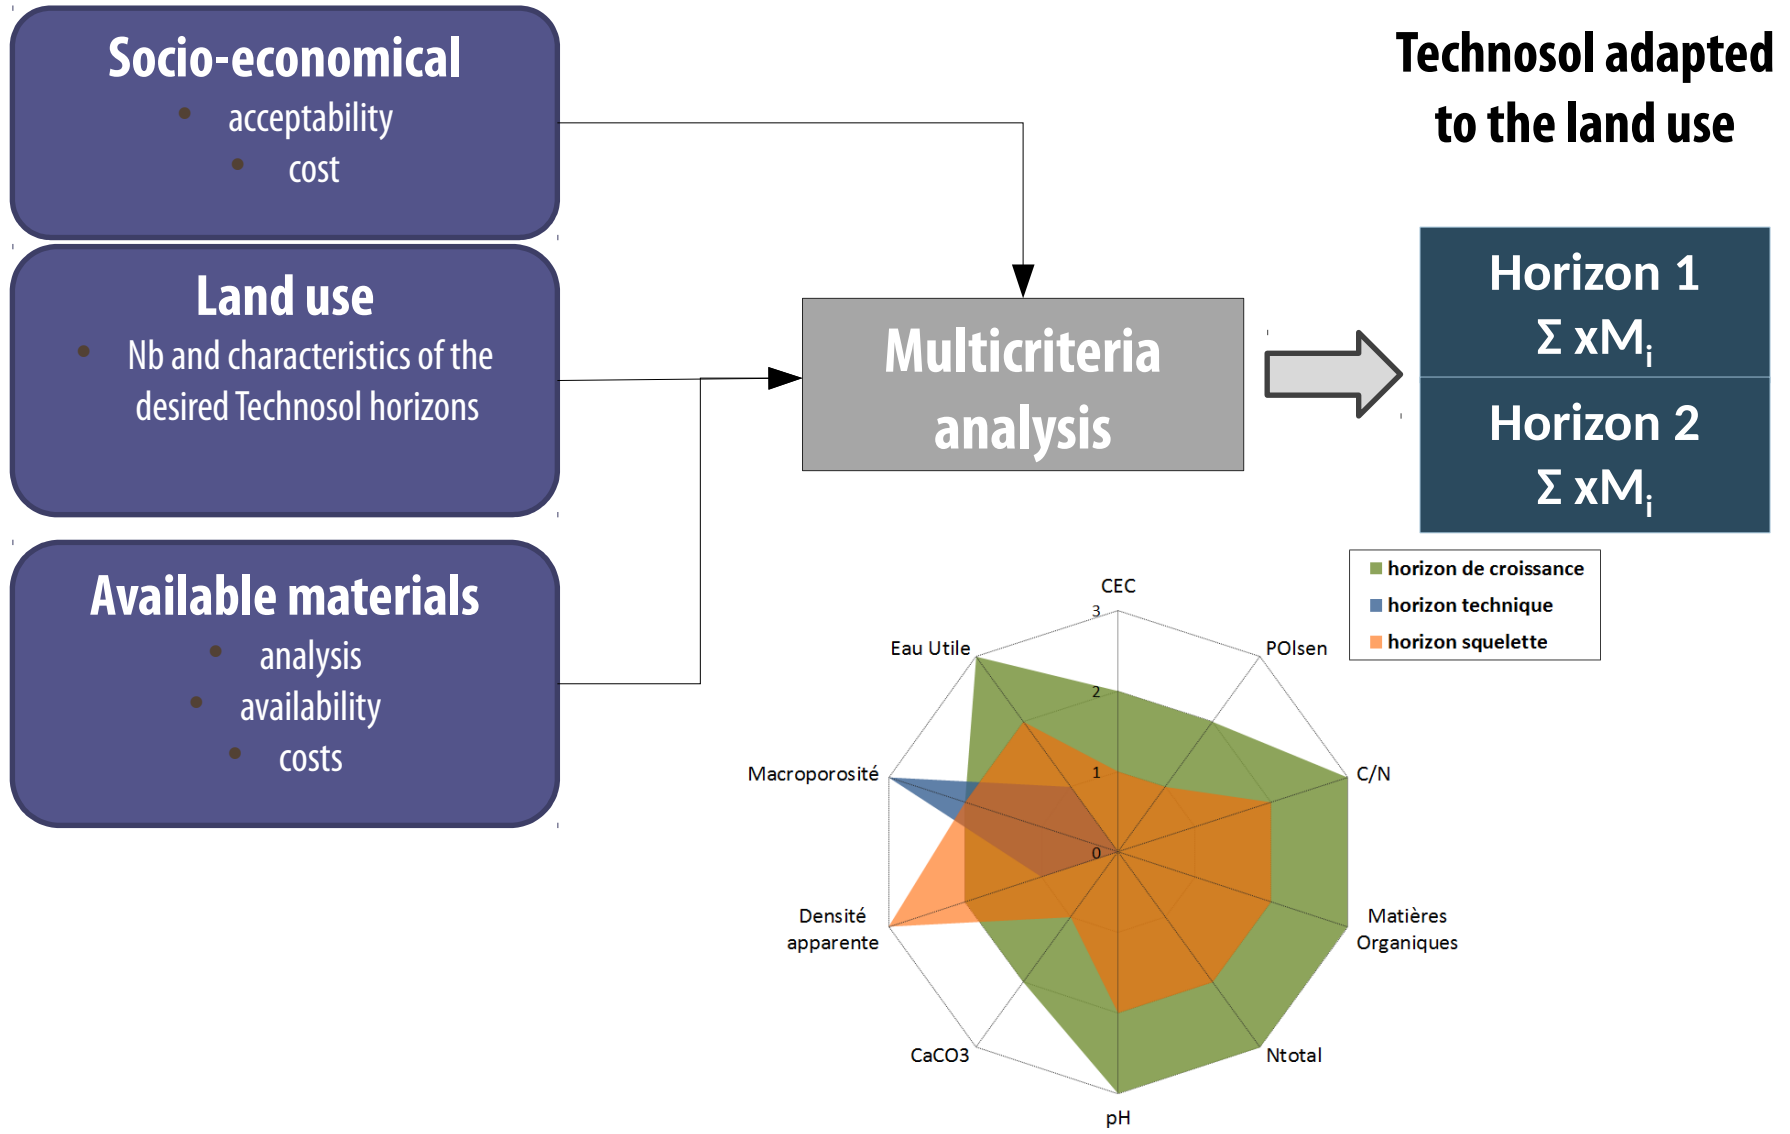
Socio-economical
acceptability
cost

Land use
Nb and characteristics of the desired Technosol horizons

Available materials
analysis
availability
costs

Multicriteria analysis

Technosol adapted to the land use

Horizon 1
$\Sigma$ xM$_i$

Horizon 2
$\Sigma$ xM$_i$

horizon de croissance
horizon technique
horizon squelette

CEC
3
2
1
0
POlsen
C/N
Matières Organiques
Ntotal
pH
CaCO3
Densité apparente
Macroporosité
Eau Utile